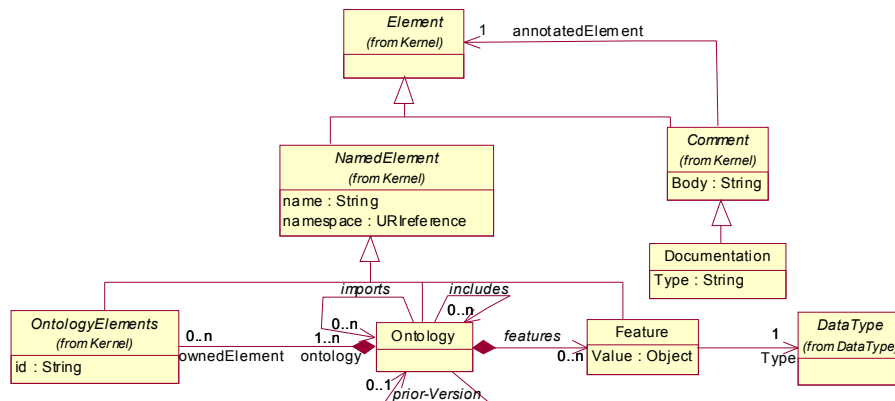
Element
(from Kernel)

1 annotatedElement

NamedElement
(from Kernel)
name : String
namespace : URIreference

Comment
(from Kernel)
Body : String

Documentation
Type : String

imports
includes
0..n
0..n

OntologyElements
(from Kernel)
id : String

0..n
ownedElement
1..n
ontology

Ontology

features
0..n

Feature
Value : Object

1
Type

DataType
(from DataType

0..1
prior-Version